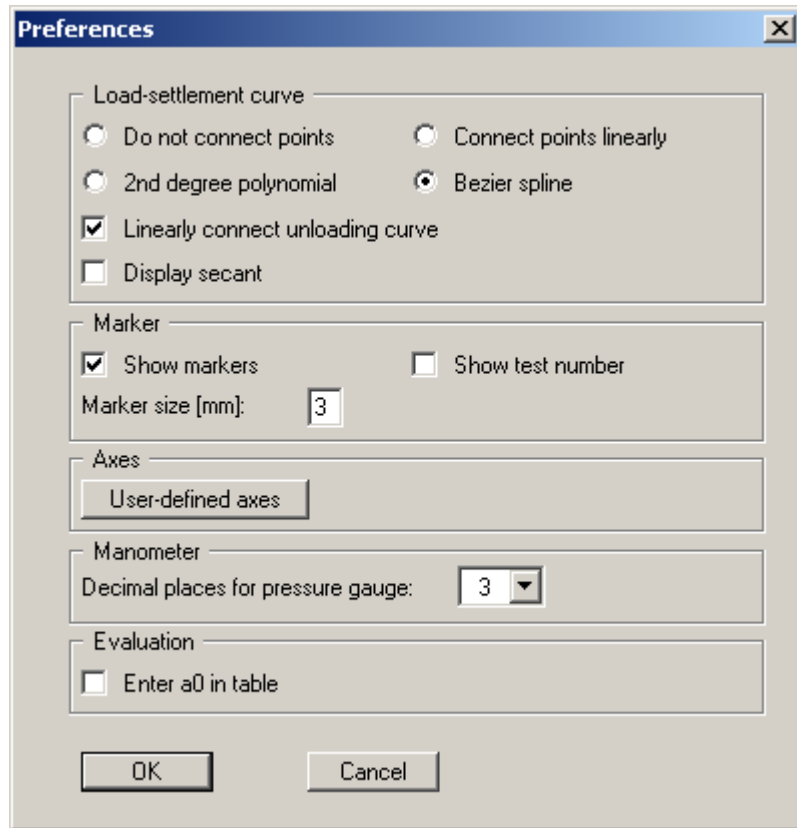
Preferences

Load-settlement curve

Do not connect points

Connect points linearly

2nd degree polynomial

Bezier spline

Linearly connect unloading curve

Display secant

Marker

Show markers

Show test number

Marker size [mm]: 3

Axes

User-defined axes

Manometer

Decimal places for pressure gauge: 3

Evaluation

Enter a0 in table

OK

Cancel